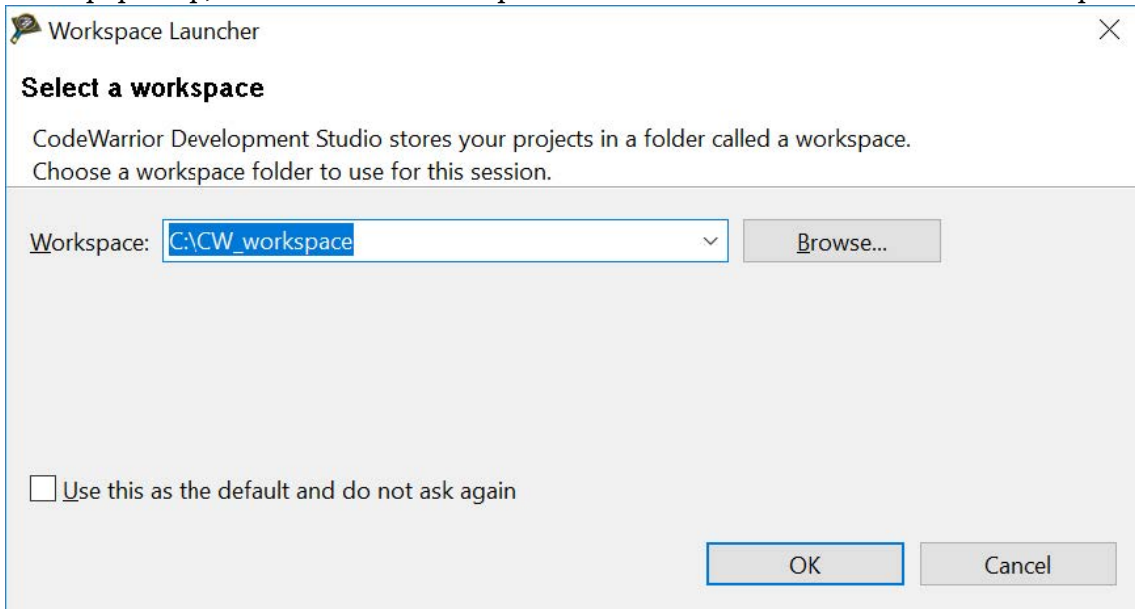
Workspace Launcher

Select a workspace

CodeWarrior Development Studio stores your projects in a folder called a workspace.
Choose a workspace folder to use for this session.

Workspace: C:\CW_workspace

Browse...

Use this as the default and do not ask again

OK

Cancel